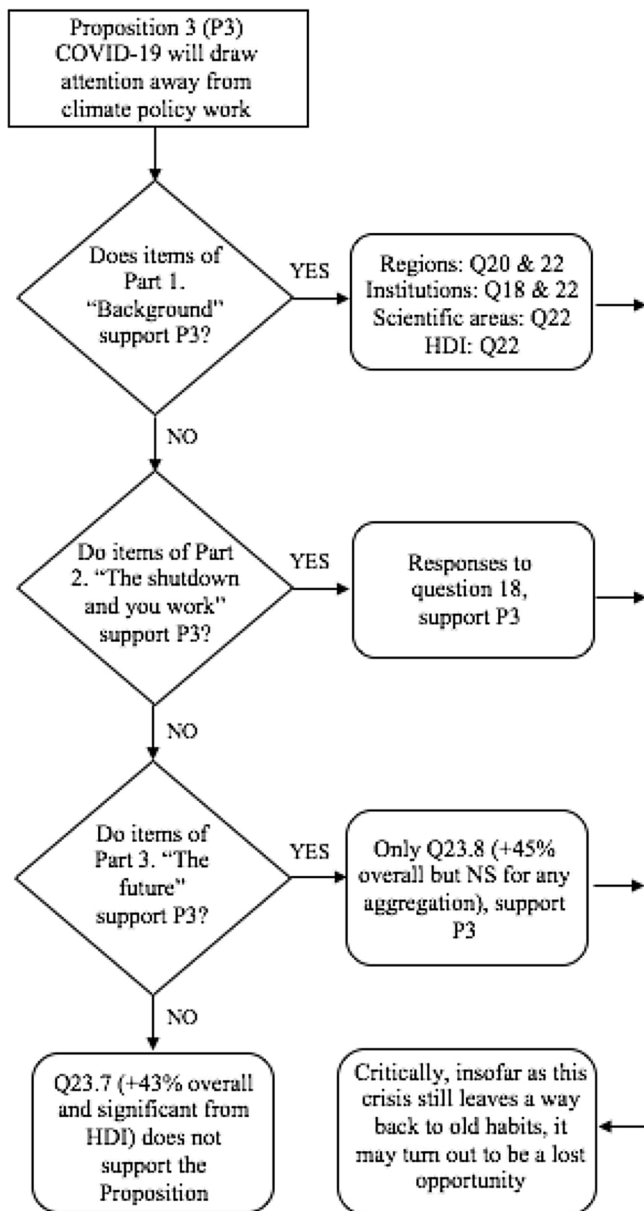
Proposition 3 (P3) COVID-19 will draw attention away from climate policy work

Does items of Part 1. "Background" support P3?

YES

Regions: Q20 & 22
Institutions: Q18 & 22
Scientific areas: Q22
HDI: Q22

NO

Do items of Part 2. "The shutdown and you work" support P3?

YES

Responses to question 18, support P3

NO

Do items of Part 3. "The future" support P3?

YES

Only Q23.8 (+45% overall but NS for any aggregation), support P3

NO

Q23.7 (+43% overall and significant from HDI) does not support the Proposition

Critically, insofar as this crisis still leaves a way back to old habits, it may turn out to be a lost opportunity